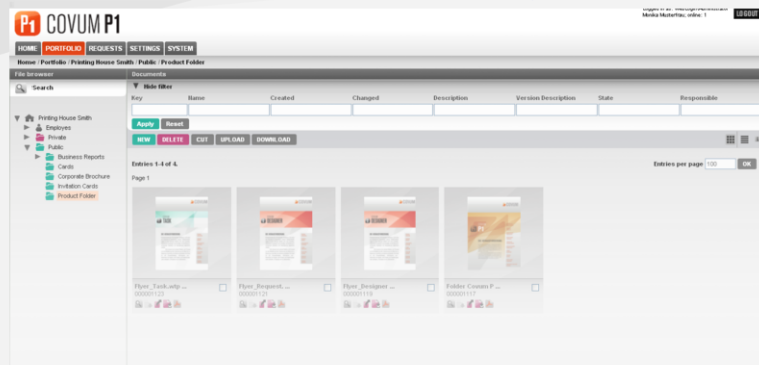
P1 COVUM P1

Logged in as: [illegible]
Monika Musterfrau, online: 1

LOGOUT

HOME PORTFOLIO REQUESTS SETTINGS SYSTEM

Home / Portfolio / Printing House Smith / Public / Product Folder

File browser

Search

Printing House Smith
Employees
Private
Public
Business Reports
Cards
Corporate Brochure
Invitation Cards
Product Folder

Documents

Hide filter

| Key | Name | Created | Changed | Description | Version Description | State | Responsible |
|---|---|---|---|---|---|---|---|

Apply Reset

NEW DELETE CUT UPLOAD DOWNLOAD

Entries 1-4 of 4.

Entries per page 100 OK

Page 1

Flyer_Task.arp ...
000001123

Flyer_Request ...
000001121

Flyer_Designer ...
000001119

Folder Covum P ...
000001117